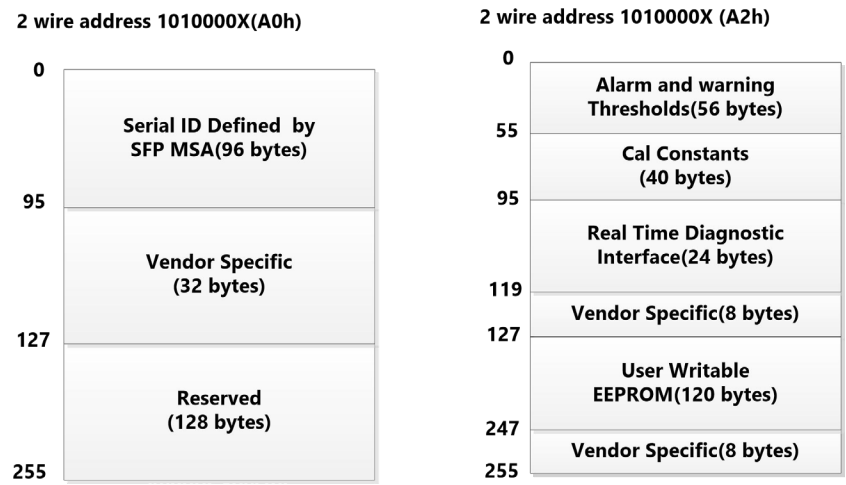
2 wire address 1010000X(A0h)

0

Serial ID Defined by SFP MSA(96 bytes)

95

Vendor Specific (32 bytes)

127

Reserved (128 bytes)

255

2 wire address 1010000X (A2h)

0

Alarm and warning Thresholds(56 bytes)

55

Cal Constants (40 bytes)

95

Real Time Diagnostic Interface(24 bytes)

119

Vendor Specific(8 bytes)

127

User Writable EEPROM(120 bytes)

247

Vendor Specific(8 bytes)

255